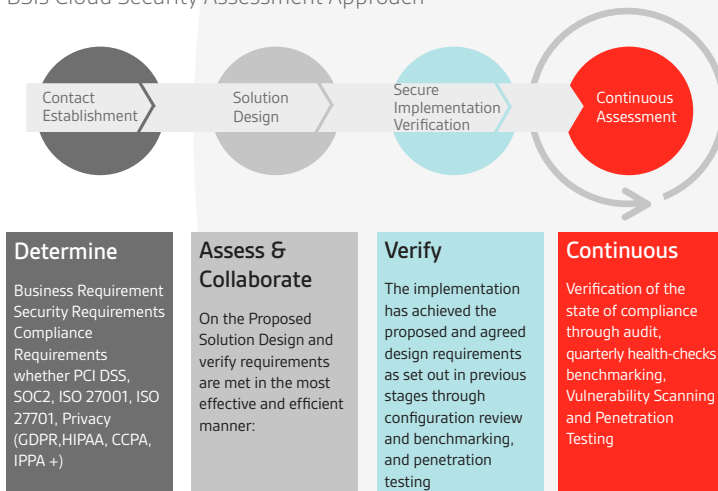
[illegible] Cloud Security Assessment Approach

Contact Establishment

Solution Design

Secure Implementation Verification

Continuous Assessment

Determine

Business Requirement Security Requirements Compliance Requirements whether PCI DSS, SOC2, ISO 27001, ISO 27701, Privacy (GDPR,HIPAA, CCPA, IPPA +)

Assess & Collaborate

On the Proposed Solution Design and verify requirements are met in the most effective and efficient manner:

Verify

The implementation has achieved the proposed and agreed design requirements as set out in previous stages through configuration review and benchmarking, and penetration testing

Continuous

Verification of the state of compliance through audit, quarterly health-checks benchmarking, Vulnerability Scanning and Penetration Testing